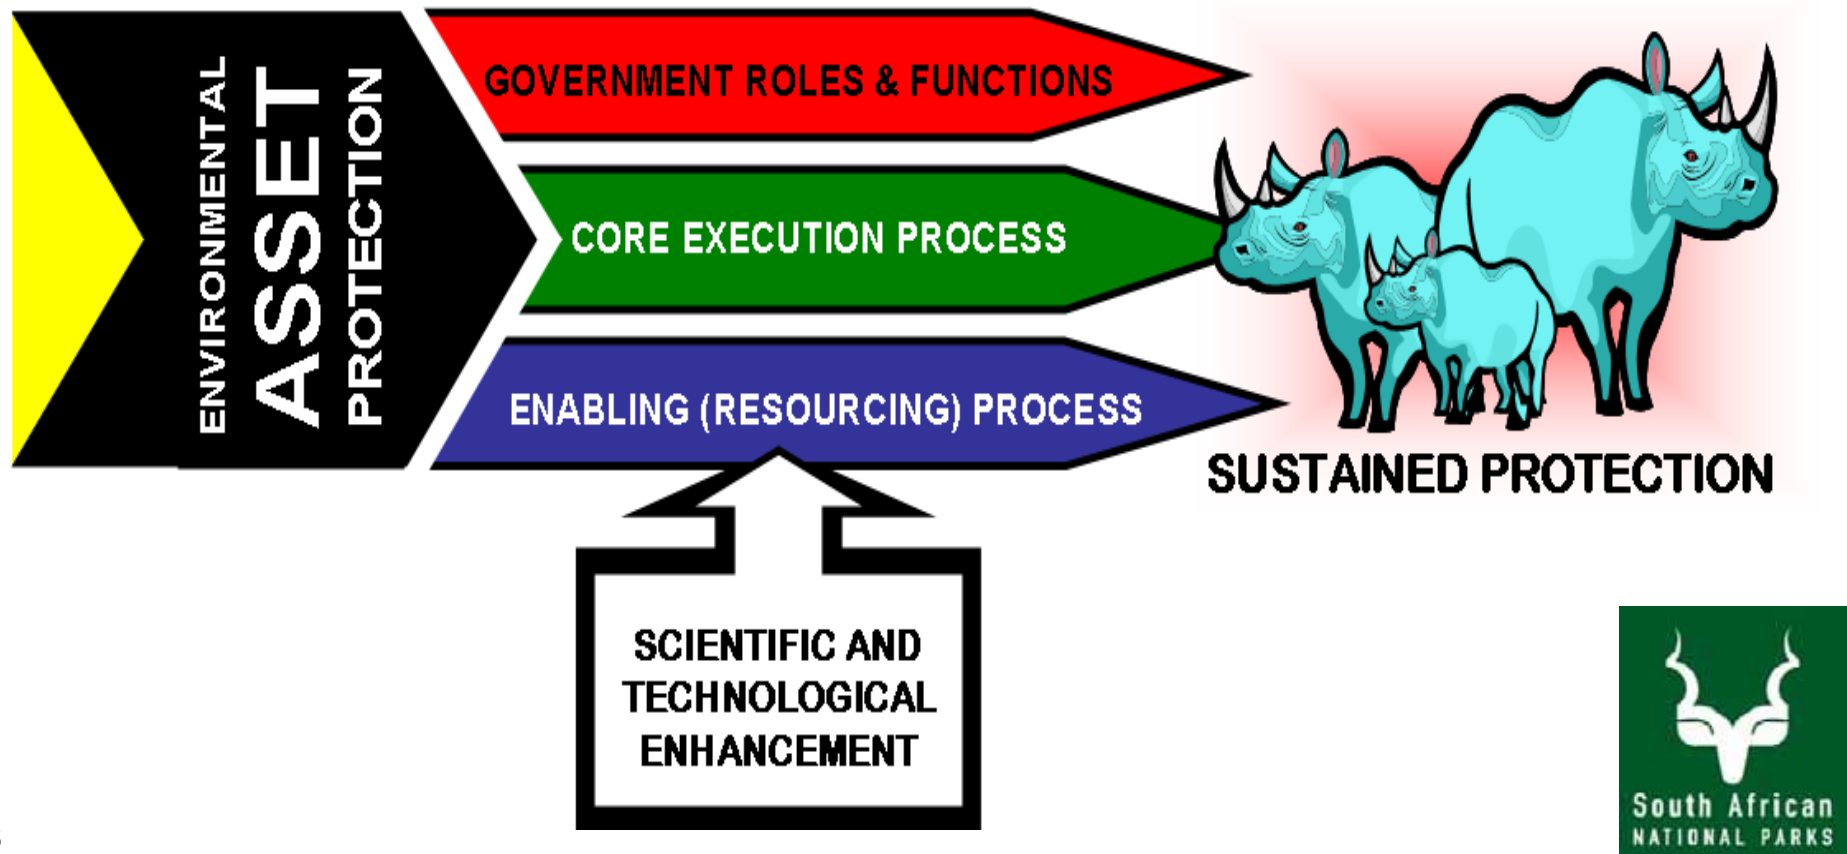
ENVIRONMENTAL ASSET PROTECTION

GOVERNMENT ROLES & FUNCTIONS

CORE EXECUTION PROCESS

ENABLING (RESOURCING) PROCESS

SUSTAINED PROTECTION

SCIENTIFIC AND TECHNOLOGICAL ENHANCEMENT

South African NATIONAL PARKS